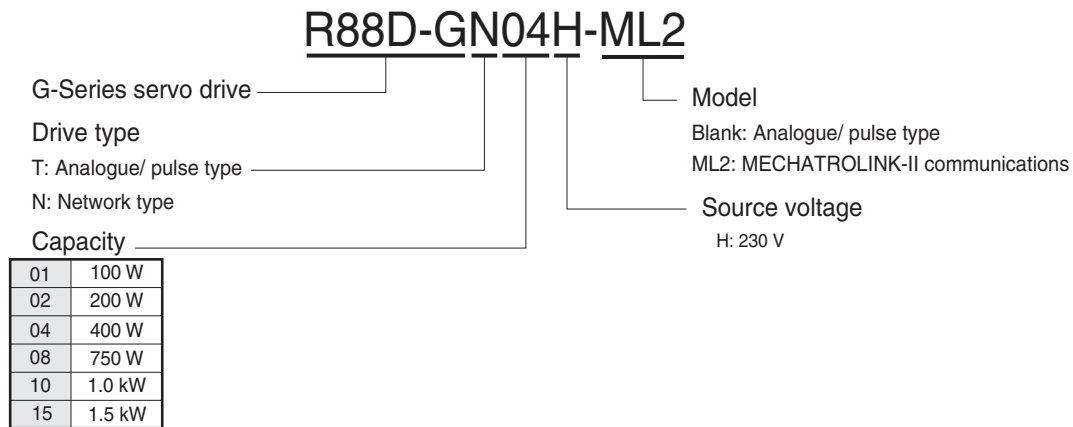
R88D-GN04H-ML2

G-Series servo drive

Drive type

T: Analogue/ pulse type

N: Network type

Capacity

| 01 | 100 W |
|---|---|
| 02 | 200 W |
| 04 | 400 W |
| 08 | 750 W |
| 10 | 1.0 kW |
| 15 | 1.5 kW |

Model

Blank: Analogue/ pulse type

ML2: MECHATROLINK-II communications

Source voltage

H: 230 V